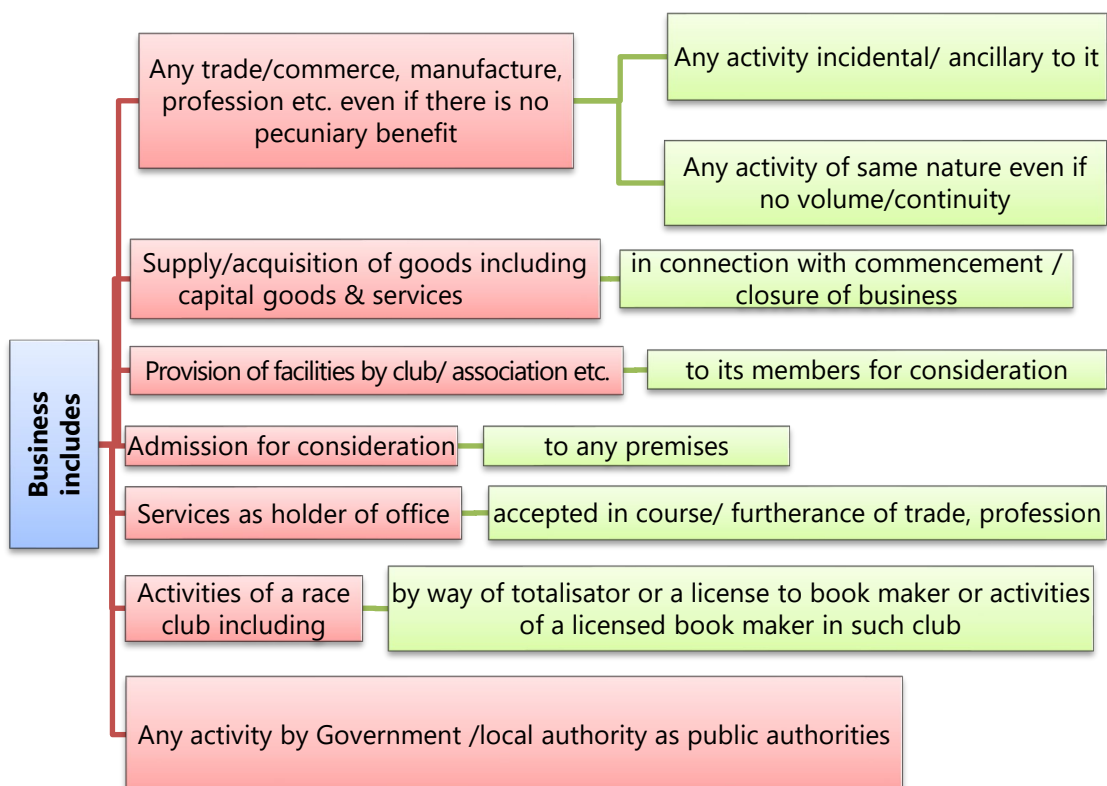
Business includes

Any trade/commerce, manufacture, profession etc. even if there is no pecuniary benefit

Any activity incidental/ ancillary to it

Any activity of same nature even if no volume/continuity

Supply/acquisition of goods including capital goods & services

in connection with commencement / closure of business

Provision of facilities by club/ association etc.

to its members for consideration

Admission for consideration

to any premises

Services as holder of office

accepted in course/ furtherance of trade, profession

Activities of a race club including

by way of totalisator or a license to book maker or activities of a licensed book maker in such club

Any activity by Government /local authority as public authorities